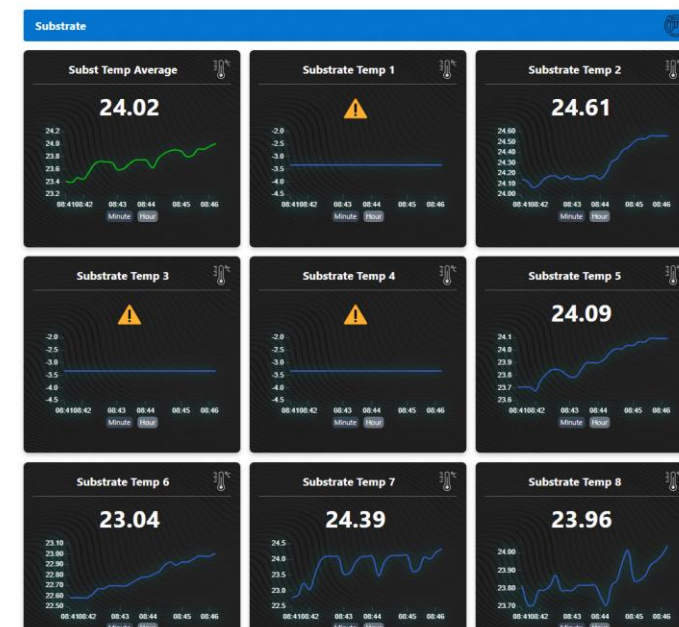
Substrate

Subst Temp Average

24.02

24.2
24.0
23.8
23.6
23.4
23.2

08:4108:42 08:43 08:44 08:45 08:46

Minute Hour

Substrate Temp 1

-2.0
-2.5
-3.0
-3.5
-4.0
-4.5

08:4108:42 08:43 08:44 08:45 08:46

Minute Hour

Substrate Temp 2

24.61

24.60
24.50
24.40
24.30
24.20
24.10
24.00

08:4108:42 08:43 08:44 08:45 08:46

Minute Hour

Substrate Temp 3

-2.0
-2.5
-3.0
-3.5
-4.0
-4.5

08:4108:42 08:43 08:44 08:45 08:46

Minute Hour

Substrate Temp 4

-2.0
-2.5
-3.0
-3.5
-4.0
-4.5

08:4108:42 08:43 08:44 08:45 08:46

Minute Hour

Substrate Temp 5

24.09

24.1
24.0
23.9
23.8
23.7
23.6

08:4108:42 08:43 08:44 08:45 08:46

Minute Hour

Substrate Temp 6

23.04

23.10
23.00
22.90
22.80
22.70
22.60
22.50

08:4108:42 08:43 08:44 08:45 08:46

Substrate Temp 7

24.39

24.5
24.0
23.5
23.0
22.5

08:4108:42 08:43 08:44 08:45 08:46

Substrate Temp 8

23.96

24.00
23.90
23.80
23.70

08:4108:42 08:43 08:44 08:45 08:46